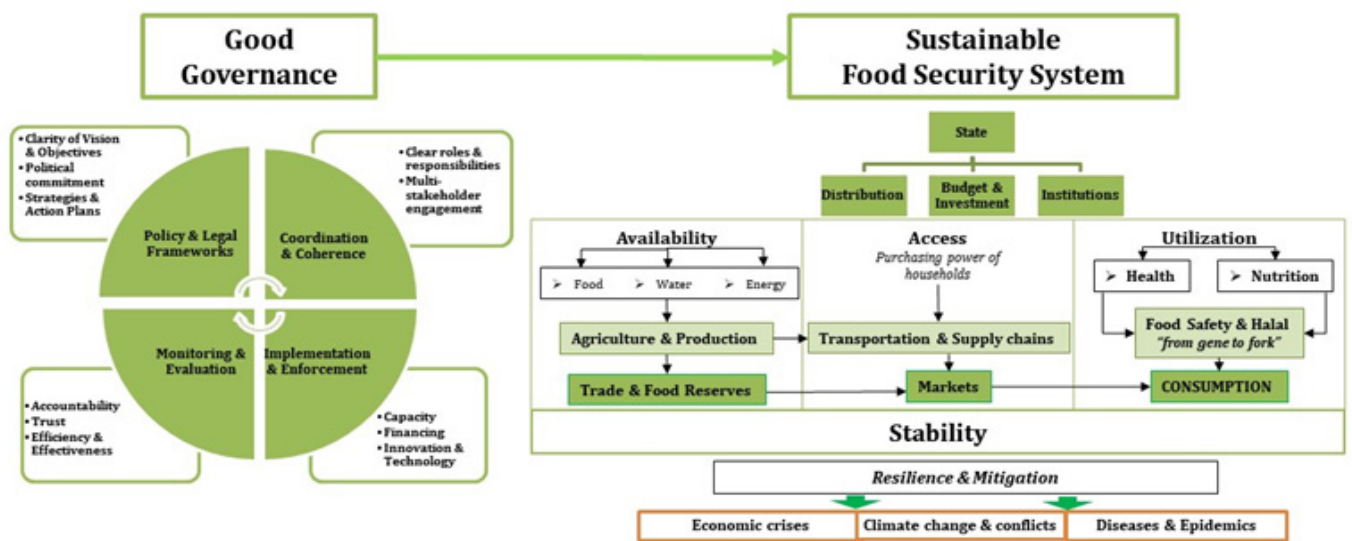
Good Governance

Sustainable Food Security System

• Clarity of Vision & Objectives
• Political commitment
• Strategies & Action Plans

• Clear roles & responsibilities
• Multi-stakeholder engagement

Policy & Legal Frameworks

Coordination & Coherence

Monitoring & Evaluation

Implementation & Enforcement

• Accountability
• Trust
• Efficiency & Effectiveness

• Capacity
• Financing
• Innovation & Technology

State

Distribution

Budget & Investment

Institutions

Availability

➢ Food ➢ Water ➢ Energy

Agriculture & Production

Trade & Food Reserves

Access

Purchasing power of households

Transportation & Supply chains

Markets

Utilization

➢ Health

➢ Nutrition

Food Safety & Halal "from gene to fork"

CONSUMPTION

Stability

Resilience & Mitigation

Economic crises

Climate change & conflicts

Diseases & Epidemics